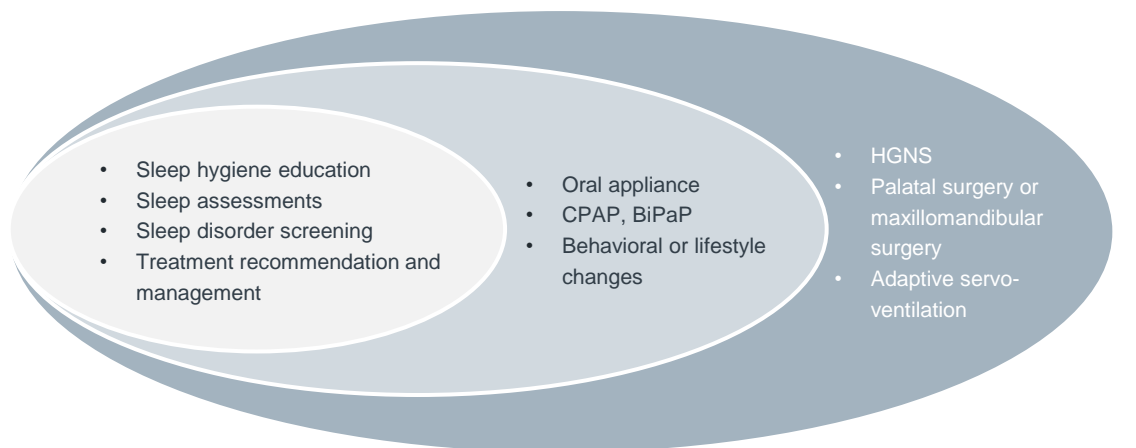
- Sleep hygiene education
- Sleep assessments
- Sleep disorder screening
- Treatment recommendation and management

- Oral appliance
- CPAP, BiPaP
- Behavioral or lifestyle changes

- HGNS
- Palatal surgery or maxillomandibular surgery
- Adaptive servo-ventilation